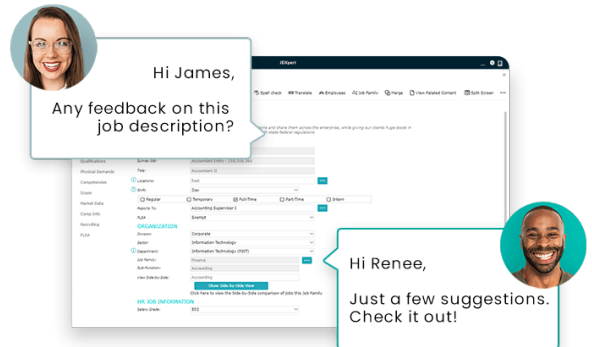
Hi James,

Any feedback on this job description?

JDXpert

Spell check Translate Employees Job Family Merge View Related Content Split Screen

Qualifications
Physical Demands
Competencies
Scope
Market Data
Comp Info
Recruiting
FLSA

Survey Job: Accountant Entry
Title: Accountant II
Locations: East
Shift: Day
Regular Temporary Full-Time Part-Time Intern
Reports To: Accounting Supervisor II
FLSA: Exempt

ORGANIZATION
Division: Corporate
Sector: Information Technology
Department: Information Technology (F&ST)
Job Family: Finance
Sub-Function: Accounting
View Side-by-Side: Accounting

Show Side-by-Side View
Click here to view the Side-by-Side comparison of Jobs this Job Family

HR JOB INFORMATION
Salary Grade: E02

Hi Renee,

Just a few suggestions. Check it out!